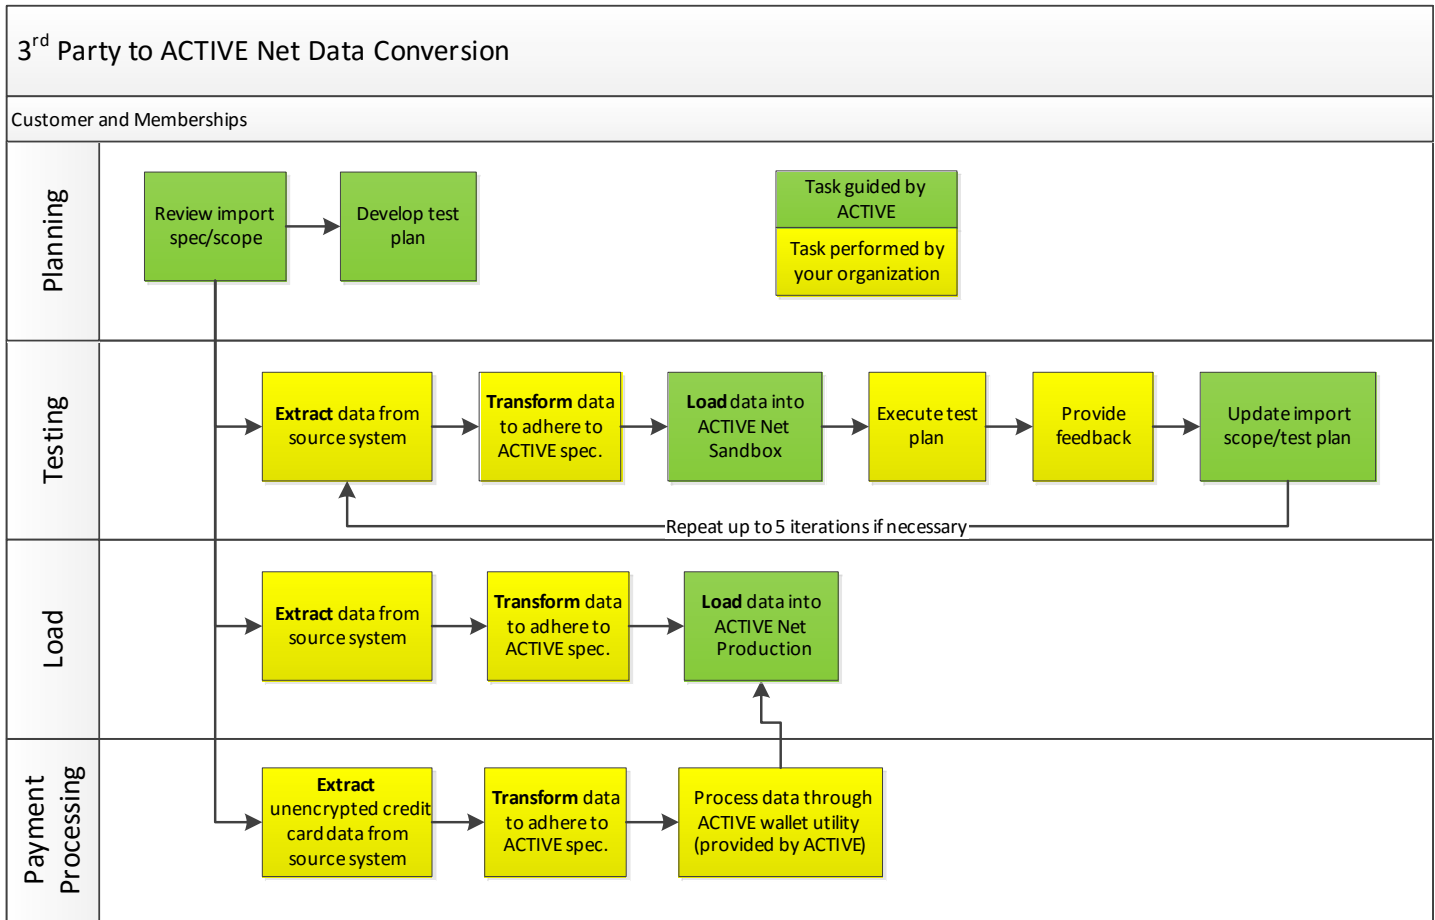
3$^{rd}$ Party to ACTIVE Net Data Conversion

Customer and Memberships

Planning

Review import spec/scope

Develop test plan

Task guided by ACTIVE

Task performed by your organization

Testing

**Extract** data from source system

**Transform** data to adhere to ACTIVE spec.

**Load** data into ACTIVE Net Sandbox

Execute test plan

Provide feedback

Update import scope/test plan

Repeat up to 5 iterations if necessary

Load

**Extract** data from source system

**Transform** data to adhere to ACTIVE spec.

**Load** data into ACTIVE Net Production

Payment Processing

**Extract** unencrypted credit card data from source system

**Transform** data to adhere to ACTIVE spec.

Process data through ACTIVE wallet utility (provided by ACTIVE)